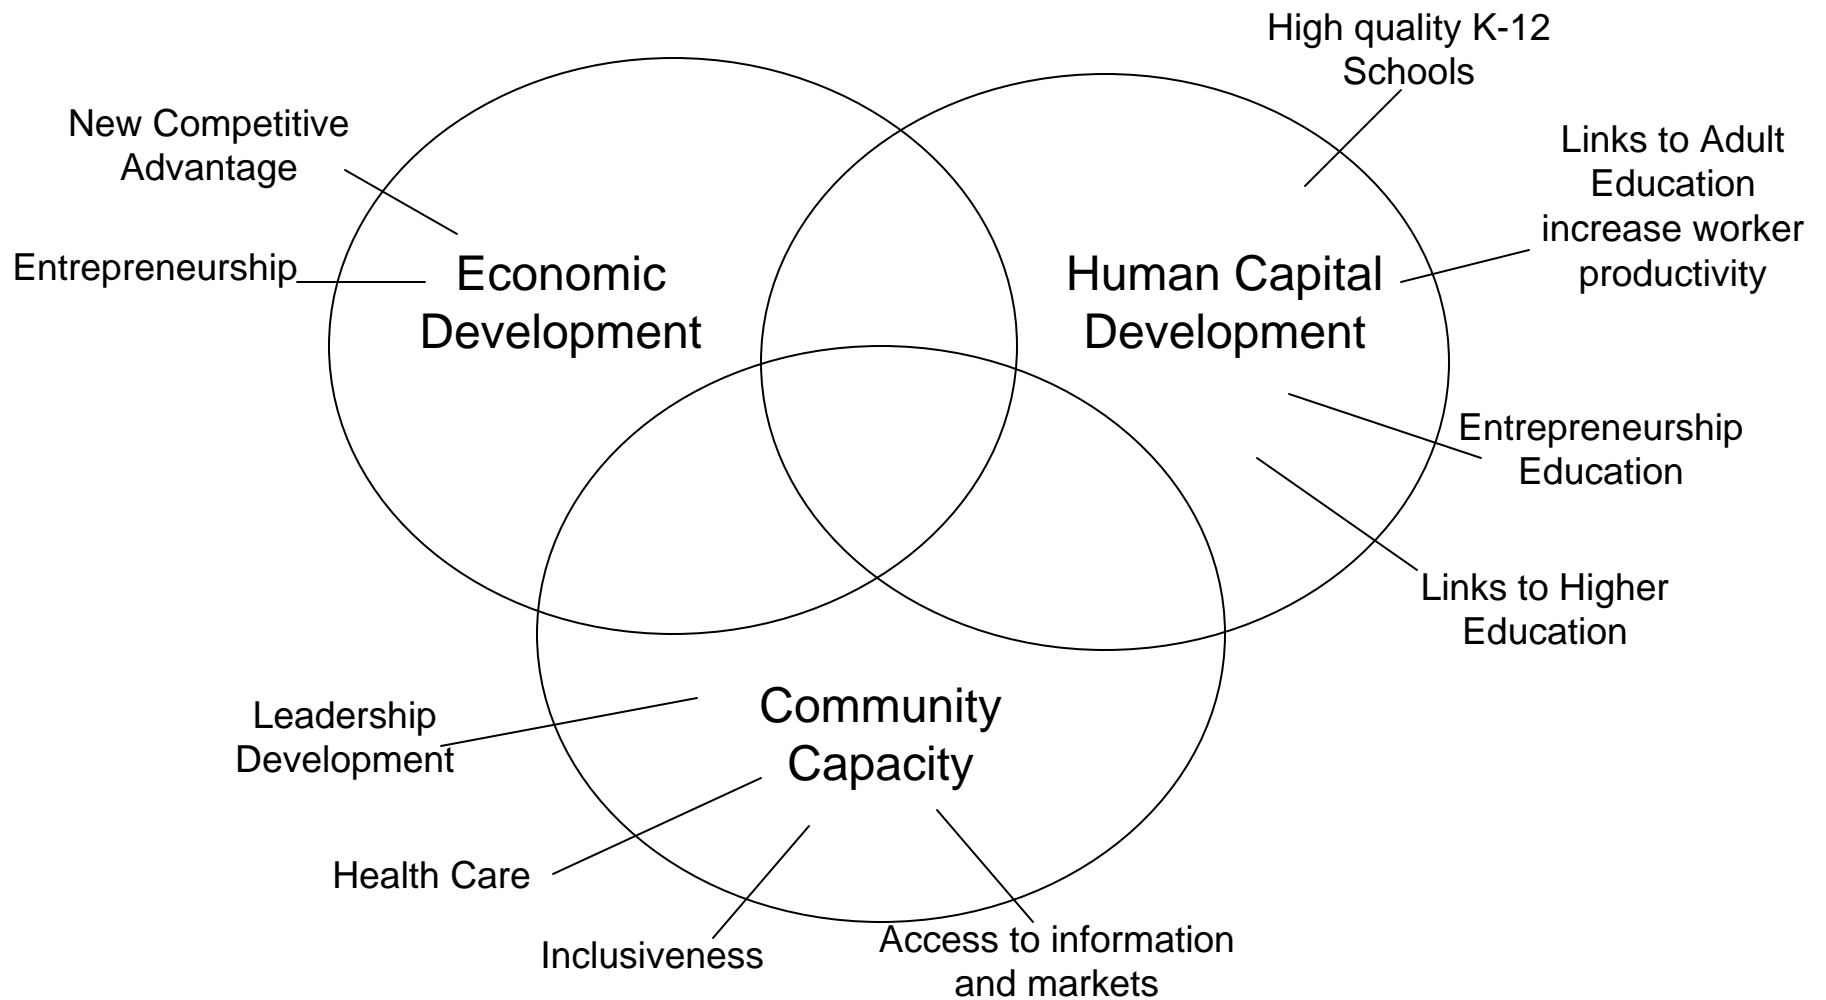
High quality K-12 Schools

New Competitive Advantage

Links to Adult Education increase worker productivity

Entrepreneurship

Economic Development

Human Capital Development

Entrepreneurship Education

Links to Higher Education

Leadership Development

Community Capacity

Health Care

Inclusiveness

Access to information and markets